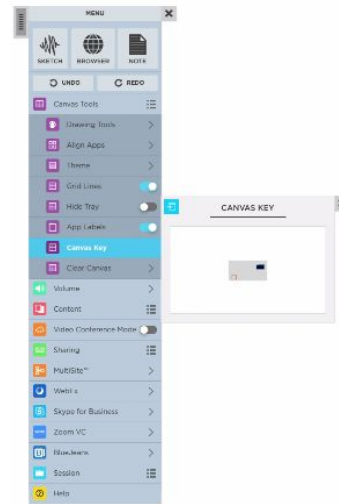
MENU

SKETCH
BROWSER
NOTE

UNDO
REDO

Canvas Tools
Drawing Tools
Align Apps
Theme
Grid Lines
Hide Tray
App Labels
Canvas Key
Clear Canvas
Volume
Content
Video Conference Mode
Sharing
MultiSite™
Webex
Skype for Business
Zoom VC
BlueJeans
Session
Help

CANVAS KEY